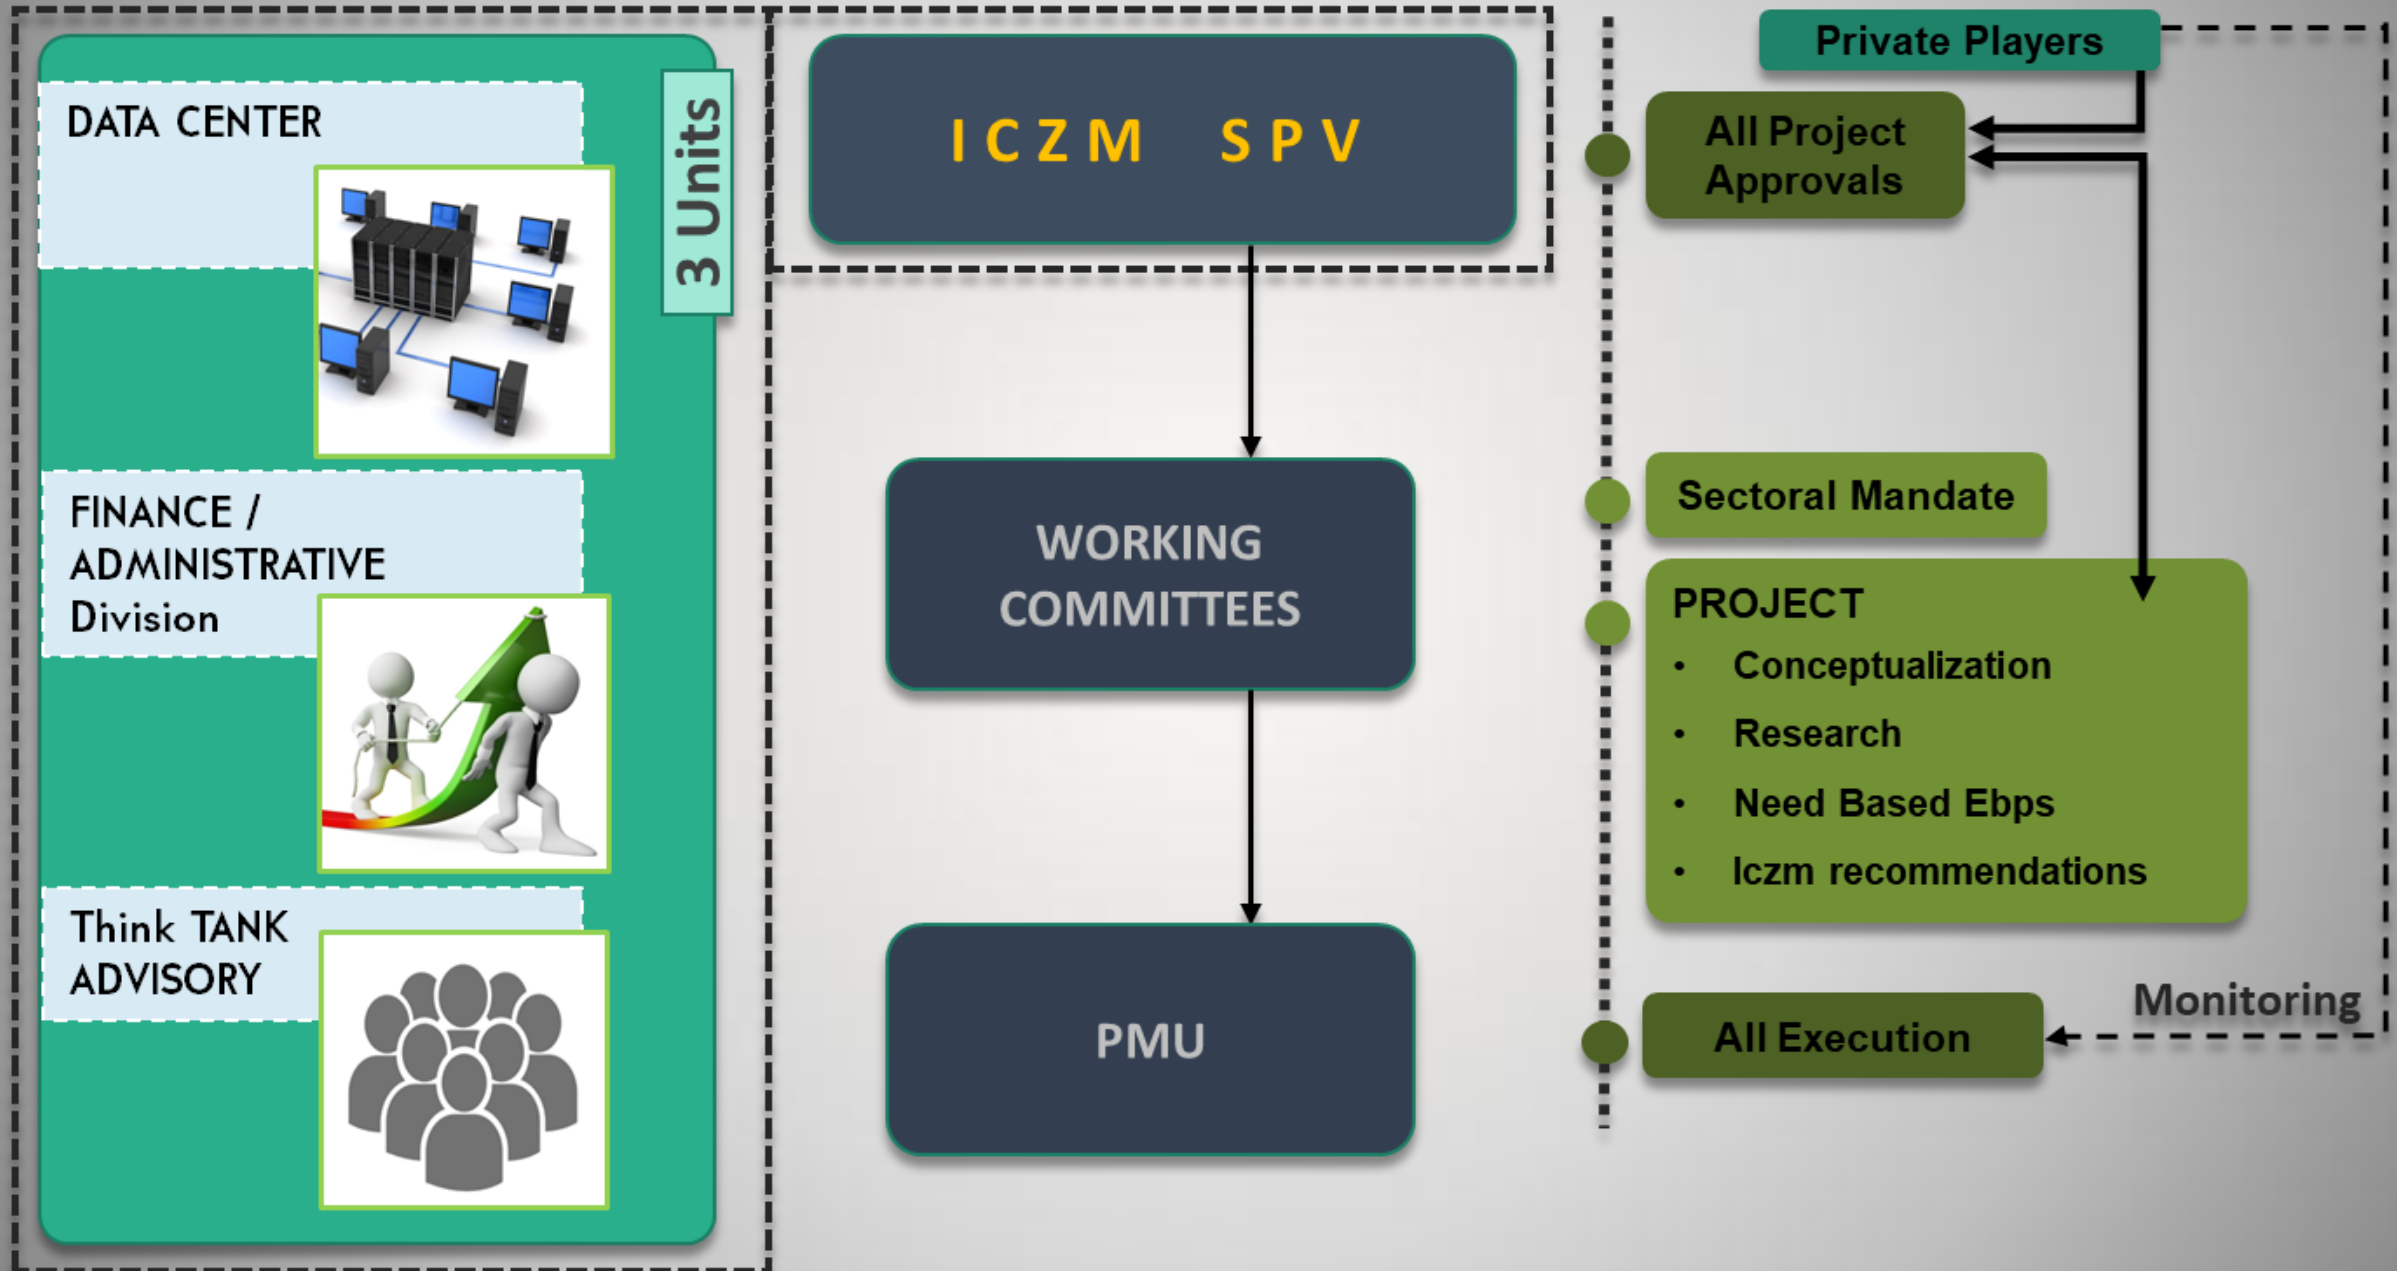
DATA CENTER

FINANCE / ADMINISTRATIVE Division

Think TANK ADVISORY

3 Units

ICZM SPV

WORKING COMMITTEES

PMU

Private Players

All Project Approvals

Sectoral Mandate

PROJECT
• Conceptualization
• Research
• Need Based Ebps
• Iczm recommendations

Monitoring

All Execution